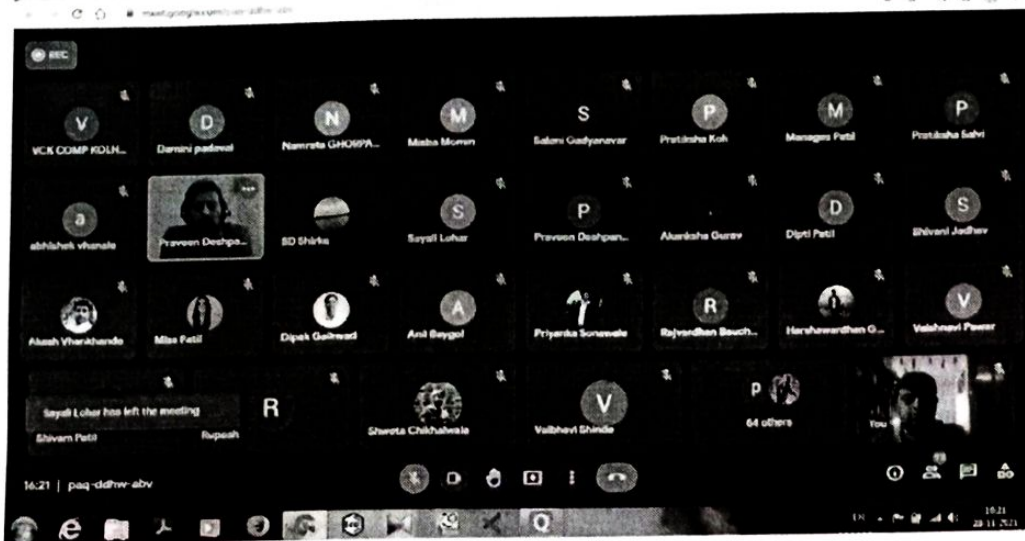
meet.google.com/paq-ddhw-abv

REC

V VCK COMP KOLH...
D Damini padwal
N Namrata GHORPA...
M Misba Momin
S Saloni Gadyanavar
P Pratiksha Koli
M Manasee Patil
P Pratiksha Sahvi

a abhishek vhanale
Praveen Deshpa...
SD Shirke
S Sayali Lohar
P Praveen Deshpan...
Akanksha Gurav
D Dipti Patil
S Shivani Jadhav

Akash Vhankhande
Miss Patil
Dipak Gaikwad
A Anil Baygol
Priyanka Sonawale
R Rajvardhan Bauch...
Harshawardhan G...
V Vaishnavi Pawar

Sayali Lohar has left the meeting
Shivam Patil
R Rupesh
Shweta Chikhalwala
V Vaibhavi Shinde
P 64 others
You

16:21 | paq-ddhw-abv

16:21
28-11-2021